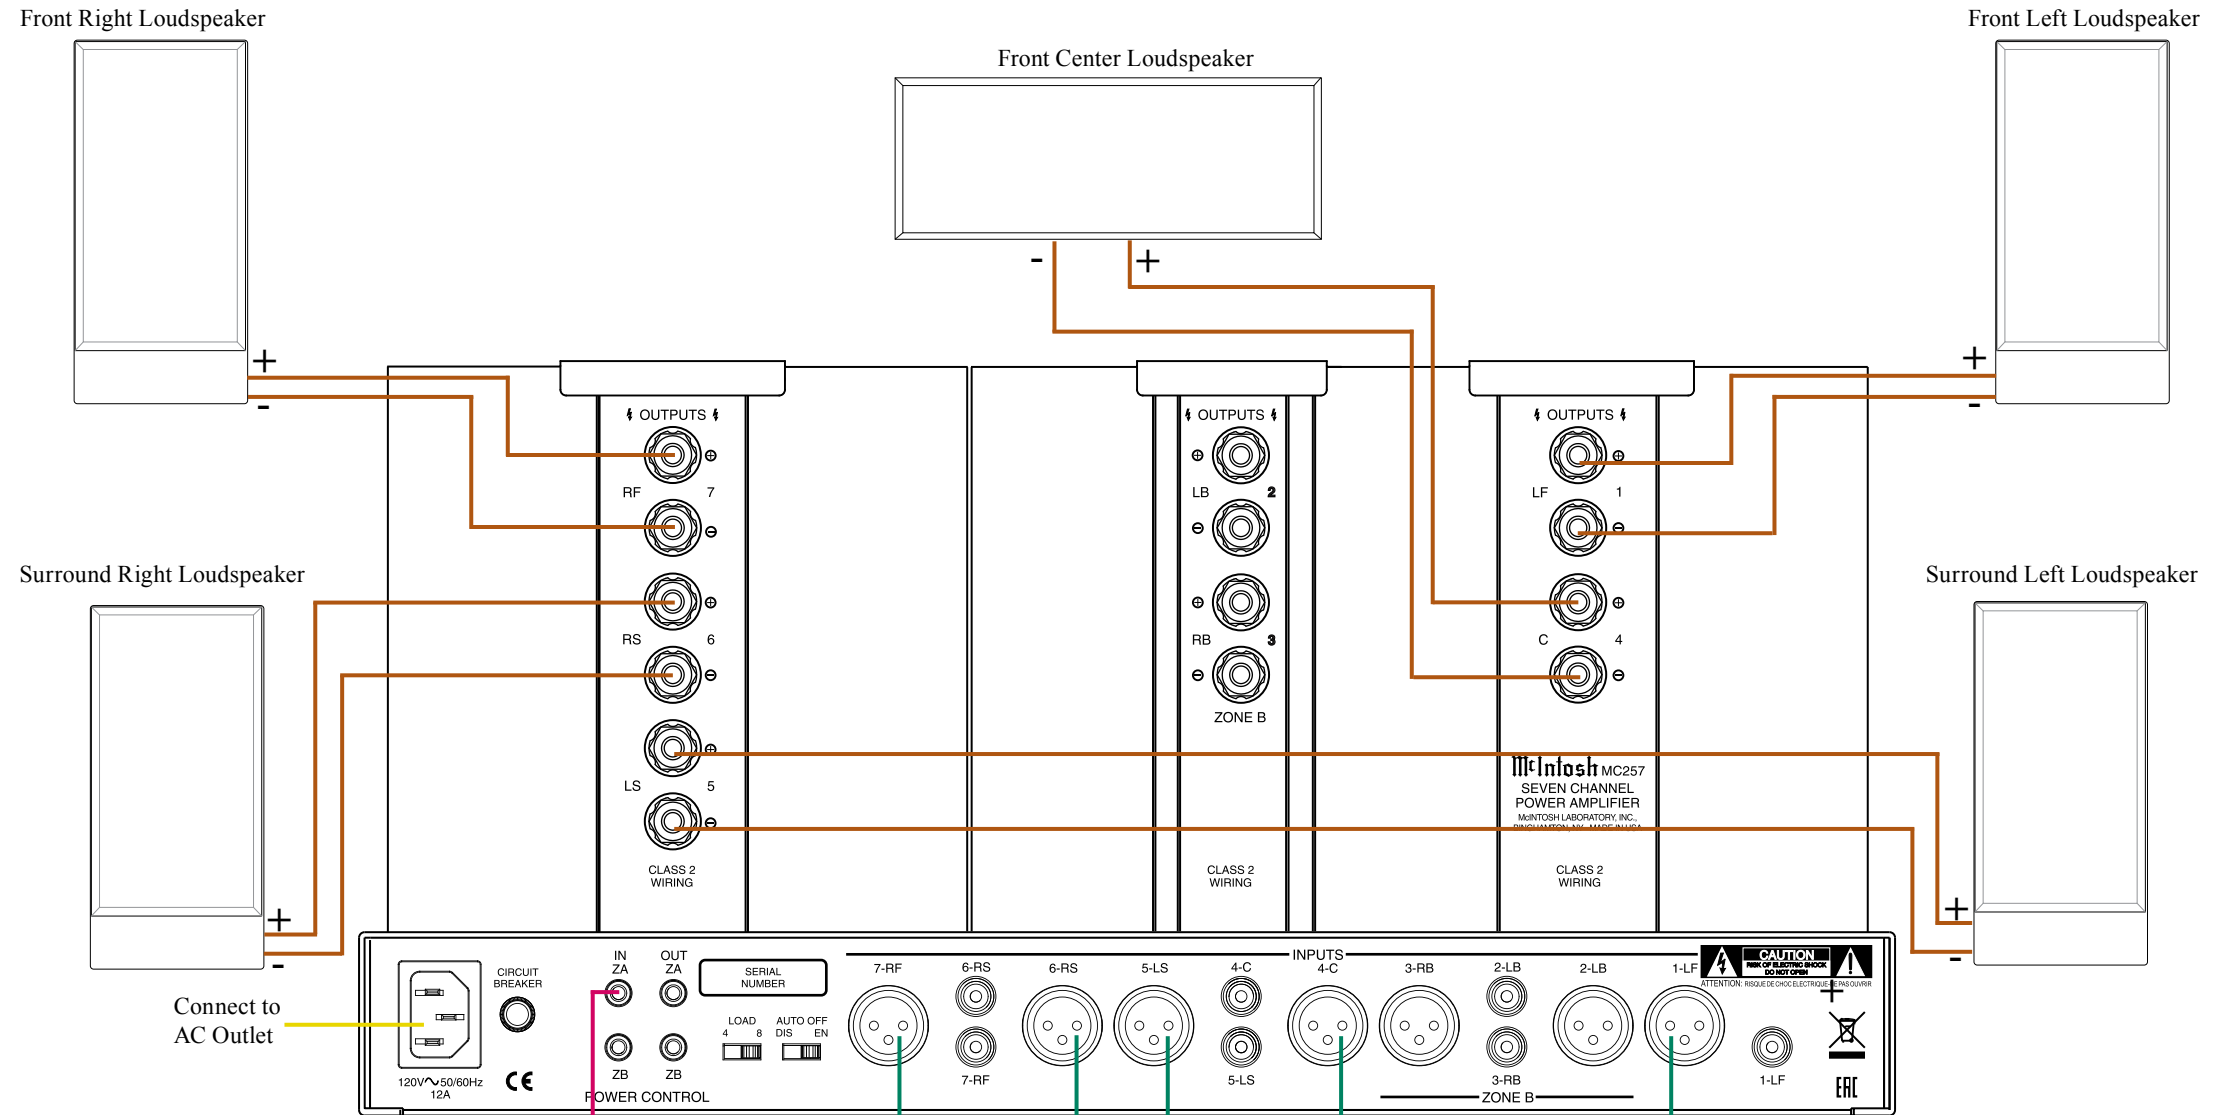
Front Right Loudspeaker

Front Center Loudspeaker

Front Left Loudspeaker

- +

+
-

+
-

OUTPUTS
RF 7
RS 6
LS 5
CLASS 2 WIRING

OUTPUTS
LB 2
RB 3
ZONE B
CLASS 2 WIRING

OUTPUTS
LF 1
C 4

McIntosh MC257
SEVEN CHANNEL POWER AMPLIFIER
McINTOSH LABORATORY, INC.,
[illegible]
CLASS 2 WIRING

Surround Right Loudspeaker

Surround Left Loudspeaker

+
-

+
-

Connect to AC Outlet

120V 50/60Hz 12A

CIRCUIT BREAKER

IN ZA
OUT ZA
ZB ZB
POWER CONTROL

SERIAL NUMBER

LOAD 4 8
AUTO OFF DIS EN

INPUTS
7-RF 6-RS 6-RS 7-RF 5-LS 4-C 4-C 5-LS 3-RB 2-LB 3-RB 2-LB 1-LF 1-LF
ZONE B

CAUTION
RISK OF ELECTRIC SHOCK DO NOT OPEN
ATTENTION: RISQUE DE CHOC ELECTRIQUE-NE PAS OUVRIR